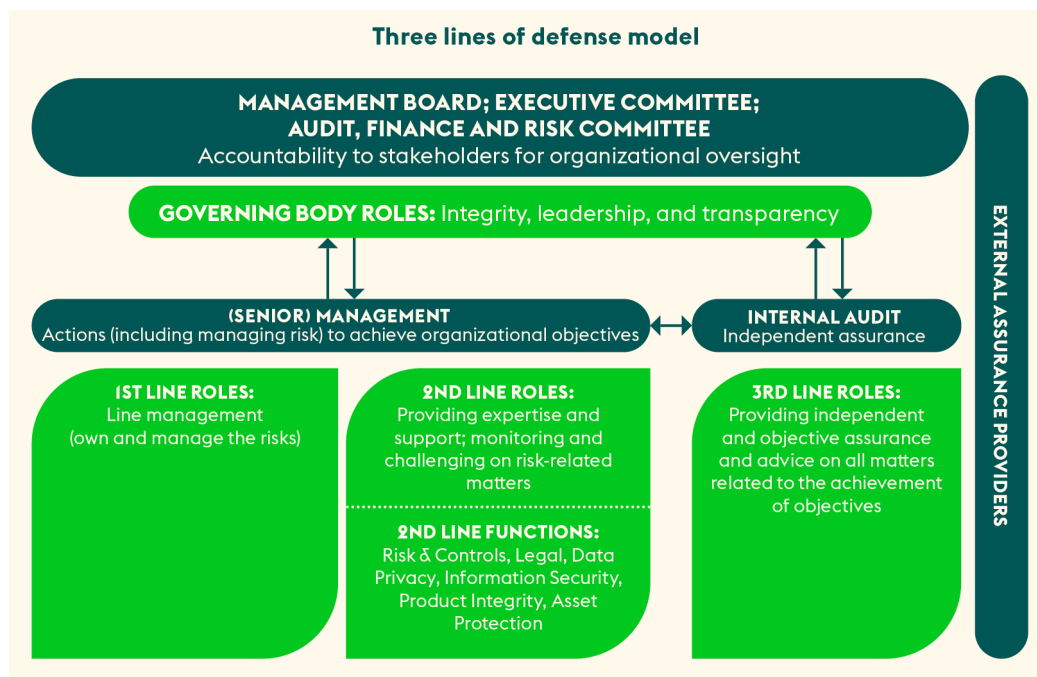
Three lines of defense model

MANAGEMENT BOARD; EXECUTIVE COMMITTEE; AUDIT, FINANCE AND RISK COMMITTEE
Accountability to stakeholders for organizational oversight

GOVERNING BODY ROLES: Integrity, leadership, and transparency

(SENIOR) MANAGEMENT
Actions (including managing risk) to achieve organizational objectives

INTERNAL AUDIT
Independent assurance

1ST LINE ROLES:
Line management (own and manage the risks)

2ND LINE ROLES:
Providing expertise and support; monitoring and challenging on risk-related matters

2ND LINE FUNCTIONS:
Risk & Controls, Legal, Data Privacy, Information Security, Product Integrity, Asset Protection

3RD LINE ROLES:
Providing independent and objective assurance and advice on all matters related to the achievement of objectives

EXTERNAL ASSURANCE PROVIDERS